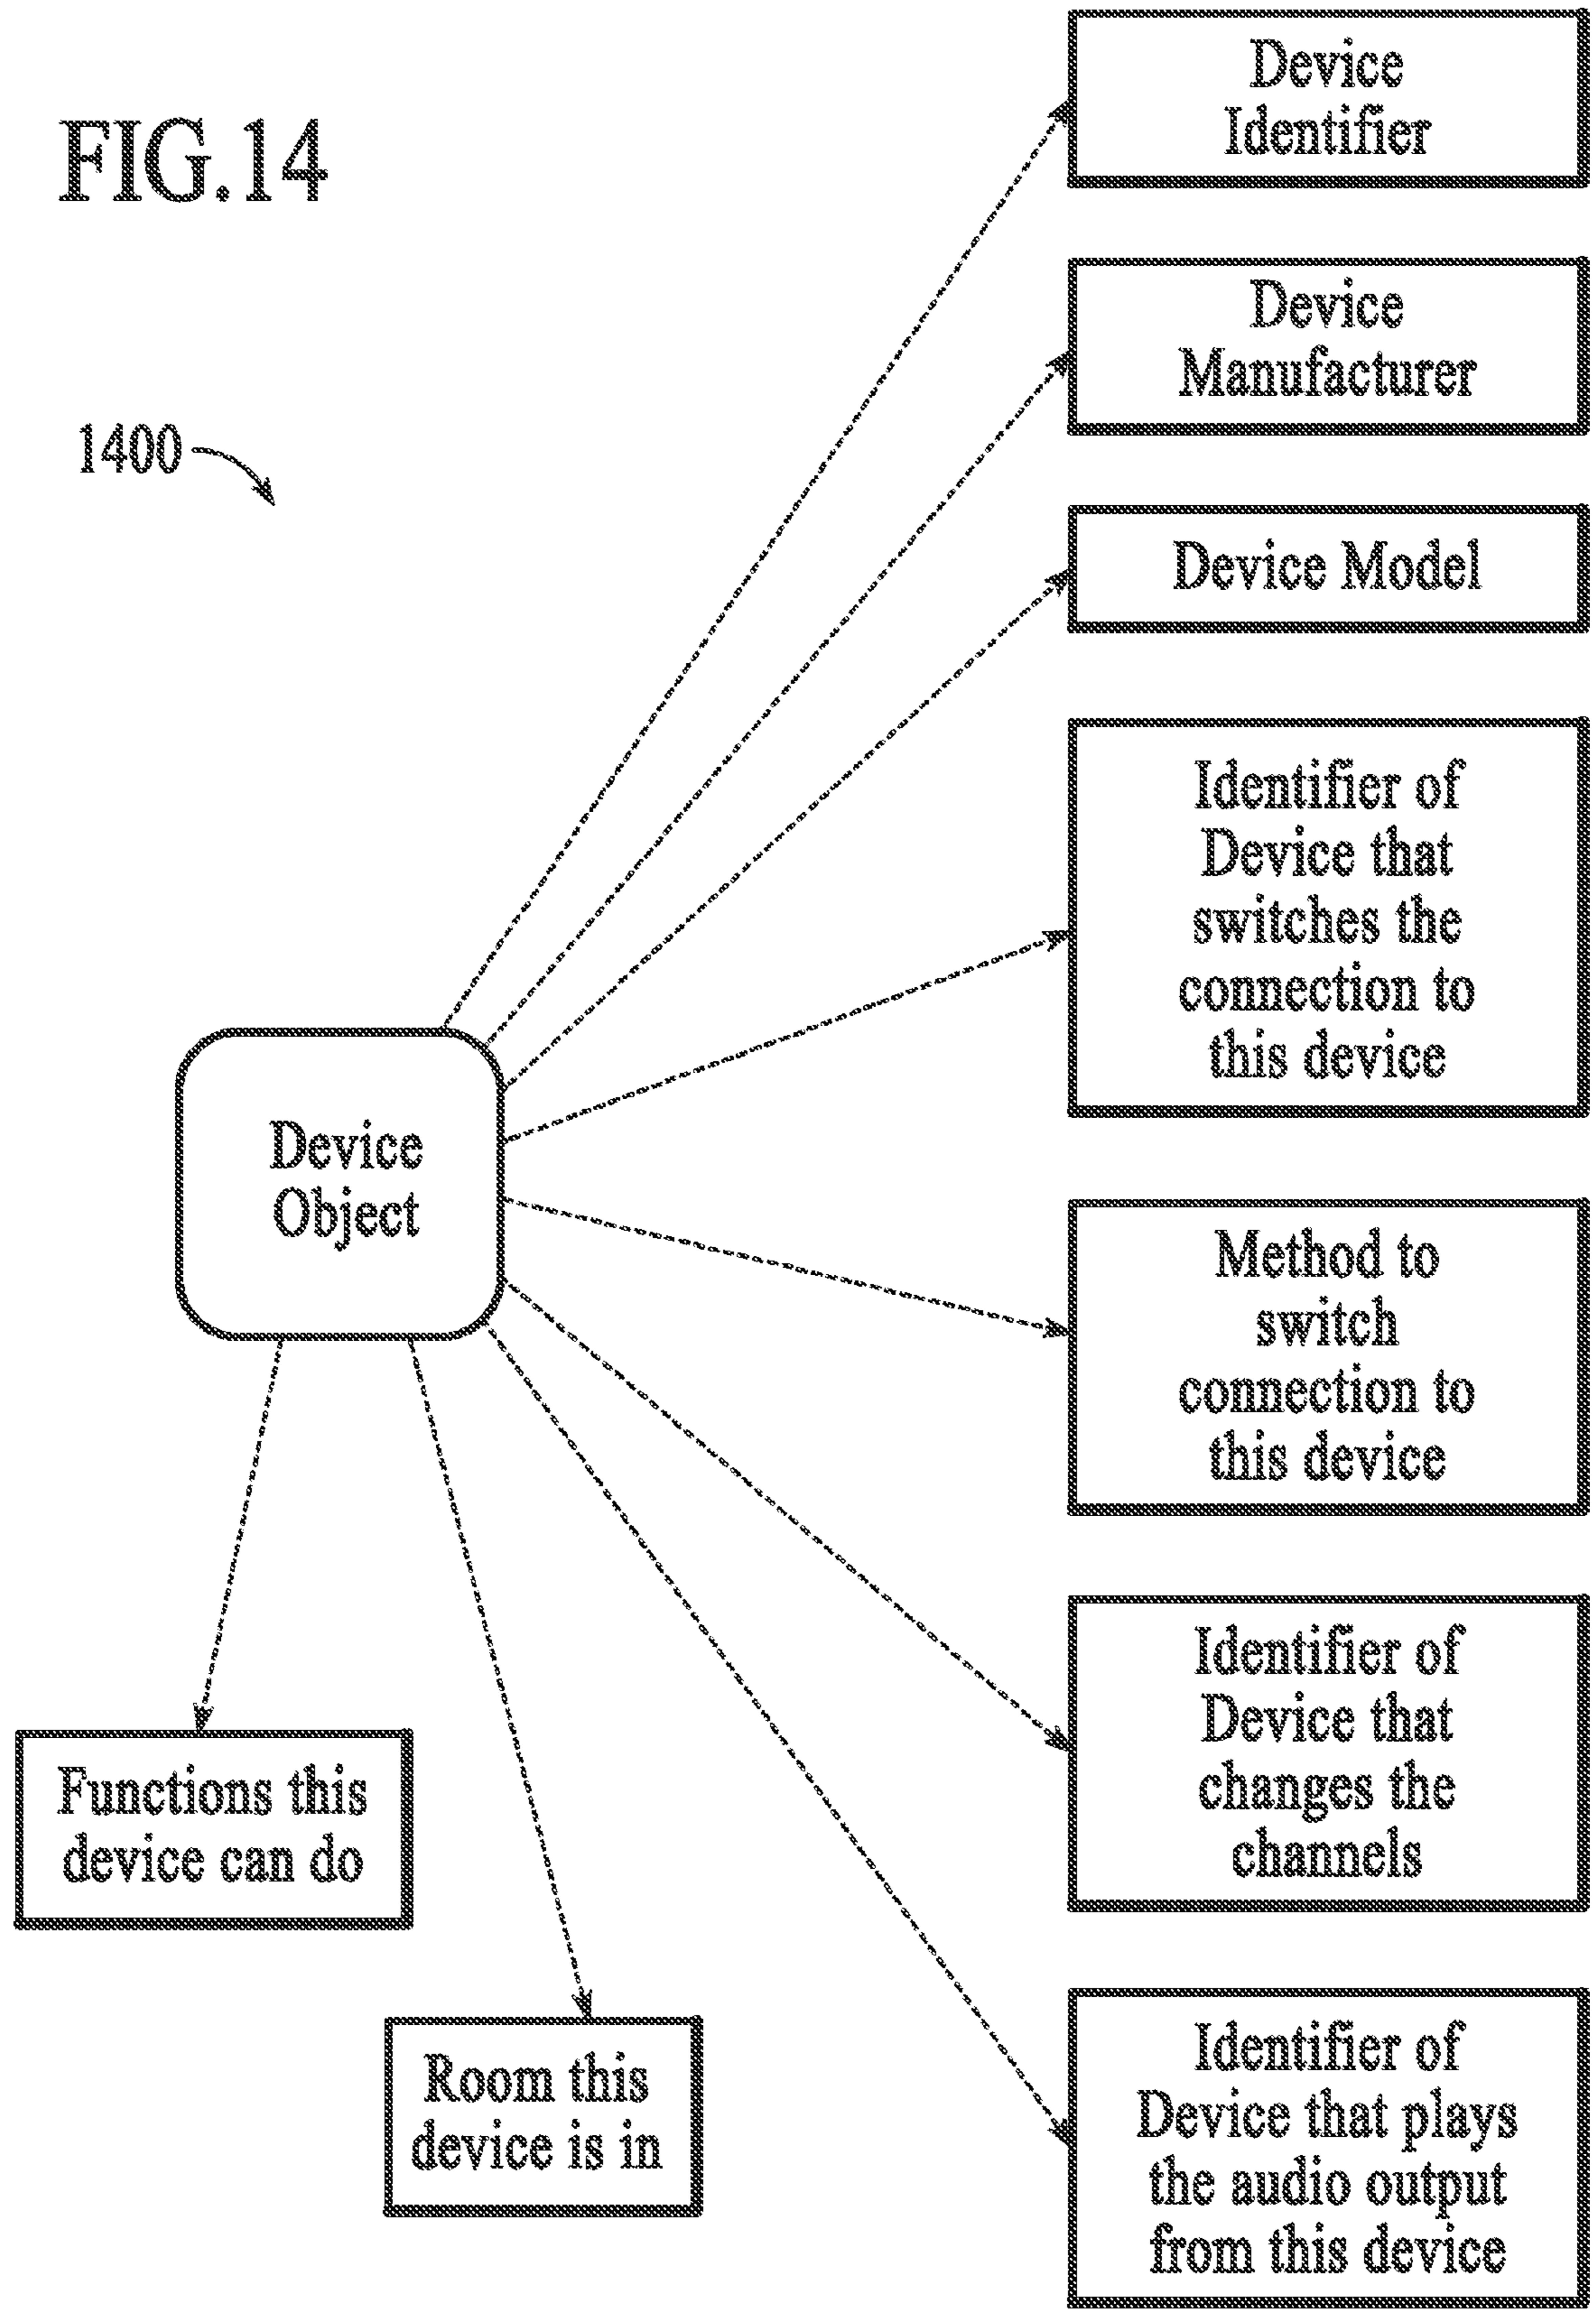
FIG.14

1400

Device Identifier

Device Manufacturer

Device Model

Identifier of Device that switches the connection to this device

Device Object

Method to switch connection to this device

Identifier of Device that changes the channels

Functions this device can do

Room this device is in

Identifier of Device that plays the audio output from this device